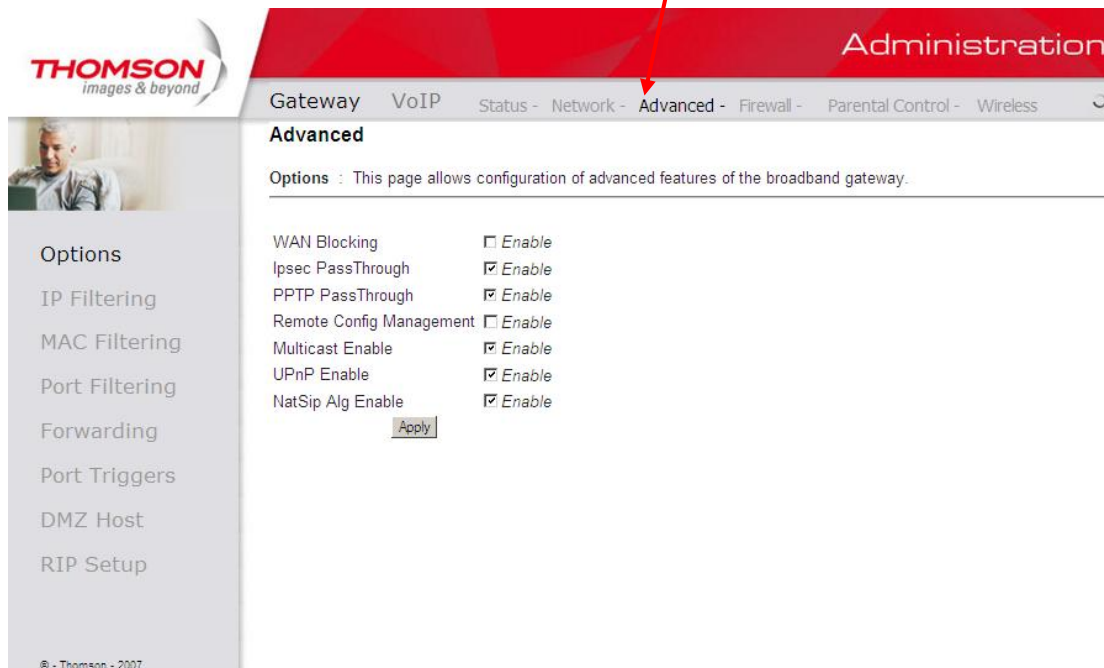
THOMSON
images & beyond

Administration

Gateway VoIP Status - Network - Advanced - Firewall - Parental Control - Wireless

Advanced

Options : This page allows configuration of advanced features of the broadband gateway.

| | |
|---|---|
| WAN Blocking | ☐ Enable |
| Ipsec PassThrough | ☑ Enable |
| PPTP PassThrough | ☑ Enable |
| Remote Config Management | ☐ Enable |
| Multicast Enable | ☑ Enable |
| UPnP Enable | ☑ Enable |
| NatSip Alg Enable | ☑ Enable |

Apply

Options
IP Filtering
MAC Filtering
Port Filtering
Forwarding
Port Triggers
DMZ Host
RIP Setup

© - Thomson - 2007